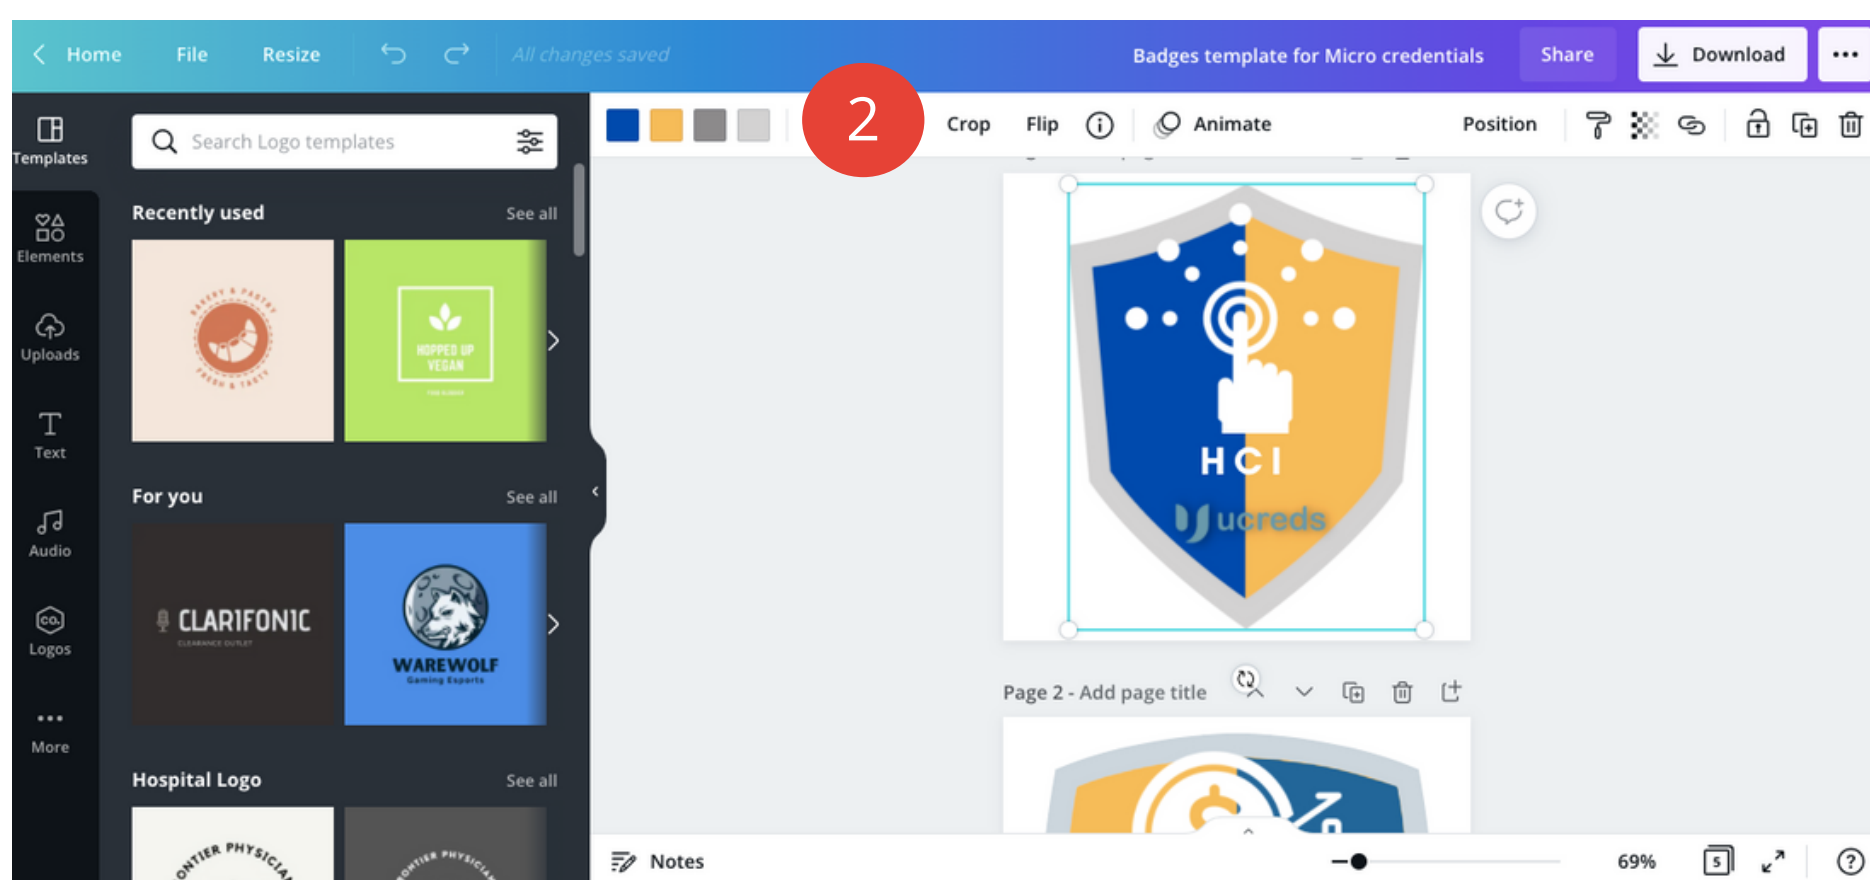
Home File Resize All changes saved Badges template for Micro credentials Share Download

Templates
Elements
Uploads
Text
Audio
Logos
More

Search Logo templates

Recently used See all

BAKERY & PASTRY FRESH & TASTY

HOPPED UP VEGAN

For you See all

CLARIFONIC CLEARANCE OUTLET

WAREWOLF Gaming Esports

Hospital Logo See all

FRONTIER PHYSICAL

FRONTIER PHYSICAL

2

Crop Flip Animate Position

HCI
ucreds

Page 2 - Add page title

Notes 69% 5